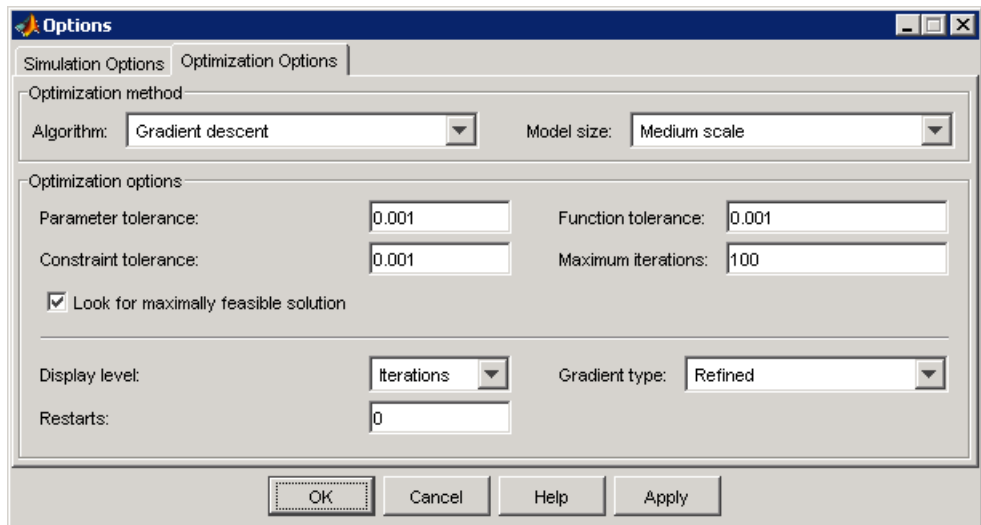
Options

Simulation Options | Optimization Options

Optimization method

Algorithm: Gradient descent

Model size: Medium scale

Optimization options

Parameter tolerance: 0.001

Function tolerance: 0.001

Constraint tolerance: 0.001

Maximum iterations: 100

☑ Look for maximally feasible solution

Display level: Iterations

Gradient type: Refined

Restarts: 0

OK | Cancel | Help | Apply